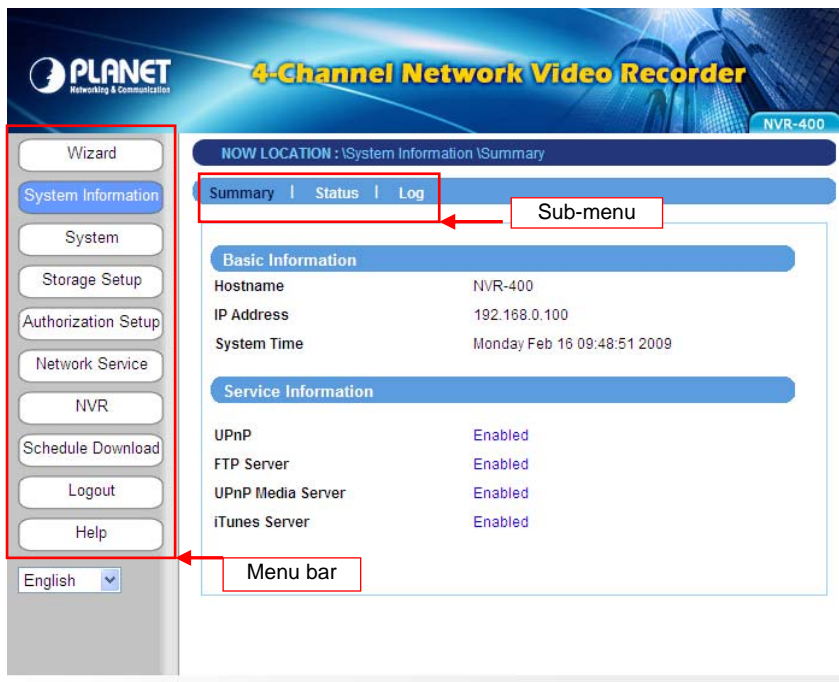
PLANET
Networking & Communication

4-Channel Network Video Recorder

NVR-400

Wizard
System Information
System
Storage Setup
Authorization Setup
Network Service
NVR
Schedule Download
Logout
Help

English

NOW LOCATION : \System Information \Summary

Summary | Status | Log

Sub-menu

Basic Information

| Hostname | NVR-400 |
|---|---|
| IP Address | 192.168.0.100 |
| System Time | Monday Feb 16 09:48:51 2009 |

Service Information

| UPnP | Enabled |
|---|---|
| FTP Server | Enabled |
| UPnP Media Server | Enabled |
| iTunes Server | Enabled |

Menu bar